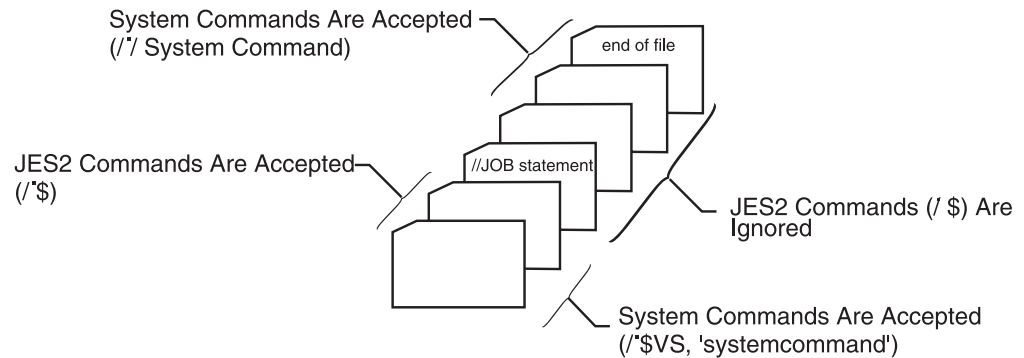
System Commands Are Accepted (/*/ System Command)

end of file

JES2 Commands Are Accepted (/*$)

//JOB statement

JES2 Commands (/ $) Are Ignored

System Commands Are Accepted (/*$VS, 'systemcommand')